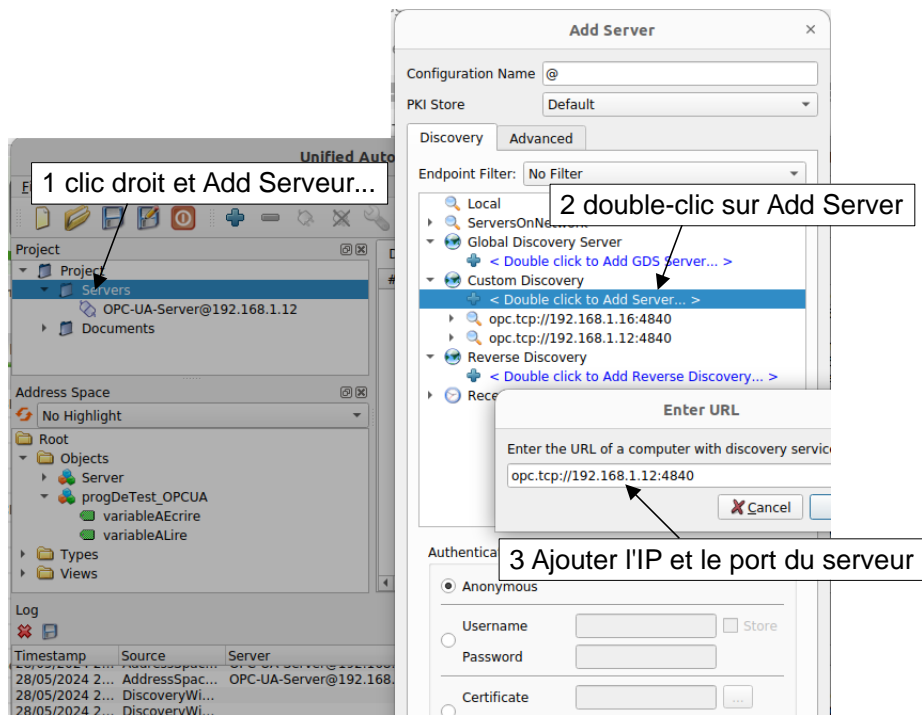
Add Server

Configuration Name @
PKI Store Default

Discovery Advanced

Endpoint Filter: No Filter

Local
ServersOnNetw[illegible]
Global Discovery Server
< Double click to Add GDS Server... >
Custom Discovery
< Double click to Add Server... >
opc.tcp://192.168.1.16:4840
opc.tcp://192.168.1.12:4840
Reverse Discovery
< Double click to Add Reverse Discovery... >
Rece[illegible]

Unified Auto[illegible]

1 clic droit et Add Serveur...

2 double-clic sur Add Server

Project
Project
Servers
OPC-UA-Server@192.168.1.12
Documents

Address Space
No Highlight
Root
Objects
Server
progDeTest_OPCUA
variableAEcrire
variableALire
Types
Views

Log

| Timestamp | Source | Server |
|---|---|---|
| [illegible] | AddressSpac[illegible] | OPC-UA-Server@192.16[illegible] |
| 28/05/2024 2... | AddressSpac... | OPC-UA-Server@192.168... |
| 28/05/2024 2... | DiscoveryWi... | |
| 28/05/2024 2... | DiscoveryWi... | |

Enter URL

Enter the URL of a computer with discovery servic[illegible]
opc.tcp://192.168.1.12:4840
Cancel

Authentica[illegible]

3 Ajouter l'IP et le port du serveur

Anonymous
Username
Store
Password
Certificate
...